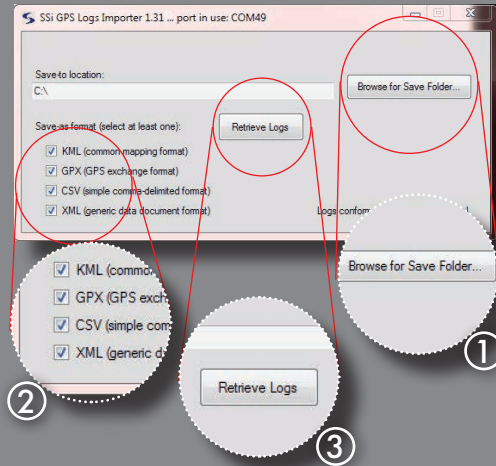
SSi GPS Logs Importer 1.31 ... port in use: COM49

Save to location:

C:\

Browse for Save Folder...

Save as format (select at least one):

Retrieve Logs

KML (common mapping format)

GPX (GPS exchange format)

CSV (simple comma-delimited format)

XML (generic data document format)

Logs conform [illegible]

Browse for Save Folder...

KML (commo

GPX (GPS exch

CSV (simple com

XML (generic d

Retrieve Logs

①

②

③